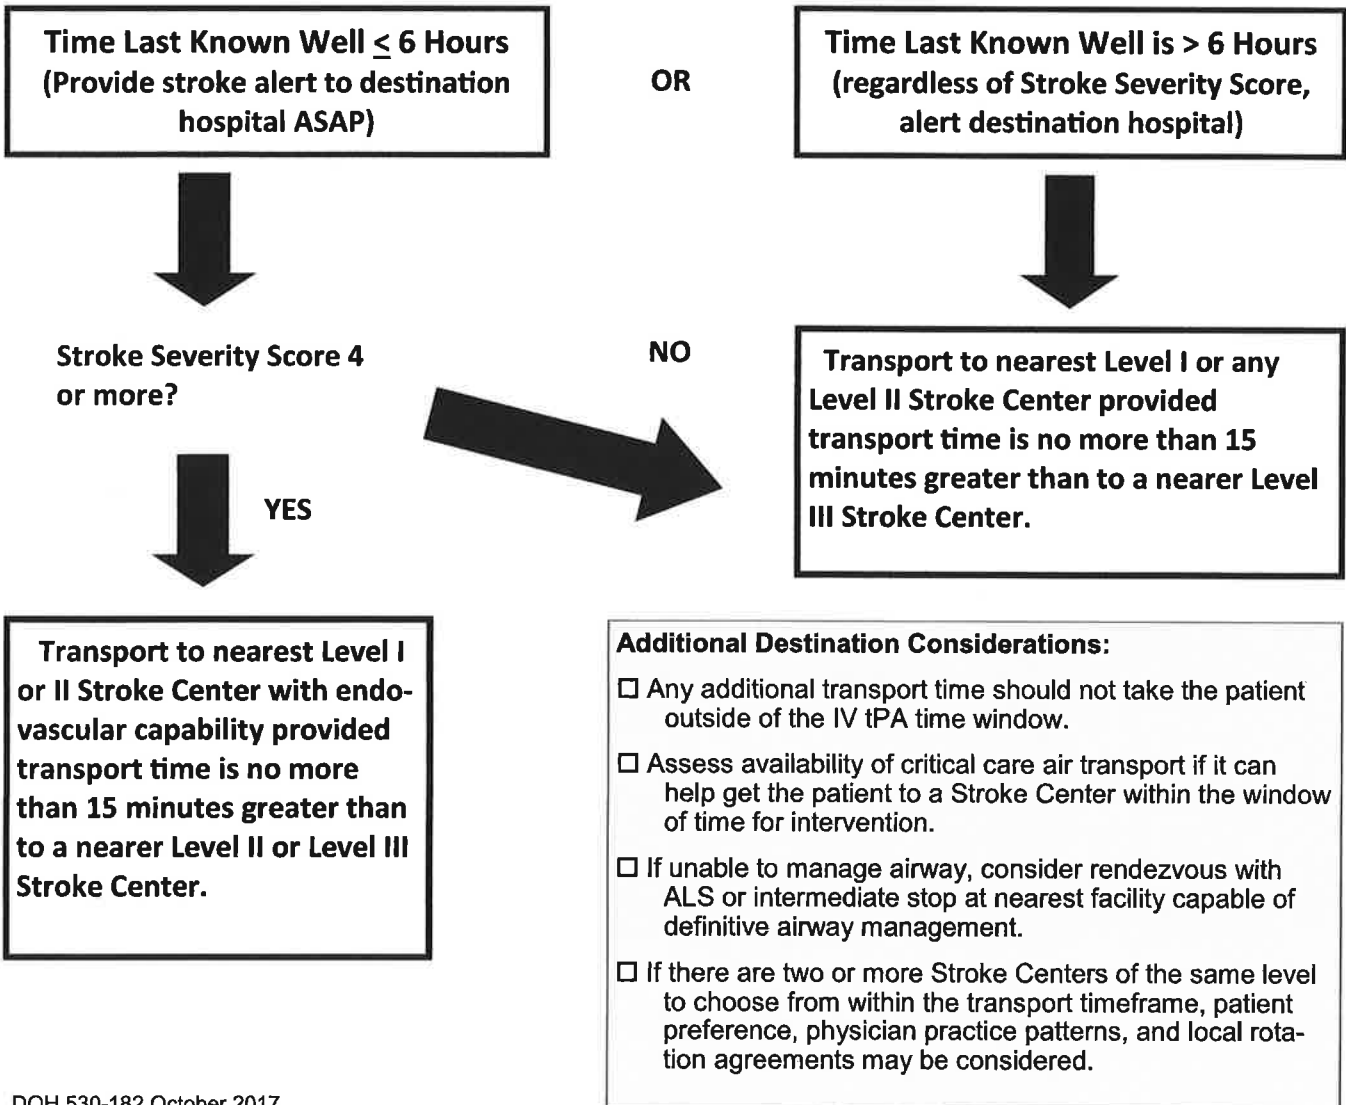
Time Last Known Well $\leq$ 6 Hours (Provide stroke alert to destination hospital ASAP)

OR

Time Last Known Well is > 6 Hours (regardless of Stroke Severity Score, alert destination hospital)

Stroke Severity Score 4 or more?

NO

Transport to nearest Level I or any Level II Stroke Center provided transport time is no more than 15 minutes greater than to a nearer Level III Stroke Center.

YES

Transport to nearest Level I or II Stroke Center with endovascular capability provided transport time is no more than 15 minutes greater than to a nearer Level II or Level III Stroke Center.

Additional Destination Considerations:

☐ Any additional transport time should not take the patient outside of the IV tPA time window.

☐ Assess availability of critical care air transport if it can help get the patient to a Stroke Center within the window of time for intervention.

☐ If unable to manage airway, consider rendezvous with ALS or intermediate stop at nearest facility capable of definitive airway management.

☐ If there are two or more Stroke Centers of the same level to choose from within the transport timeframe, patient preference, physician practice patterns, and local rotation agreements may be considered.

DOH 530-182 October 2017